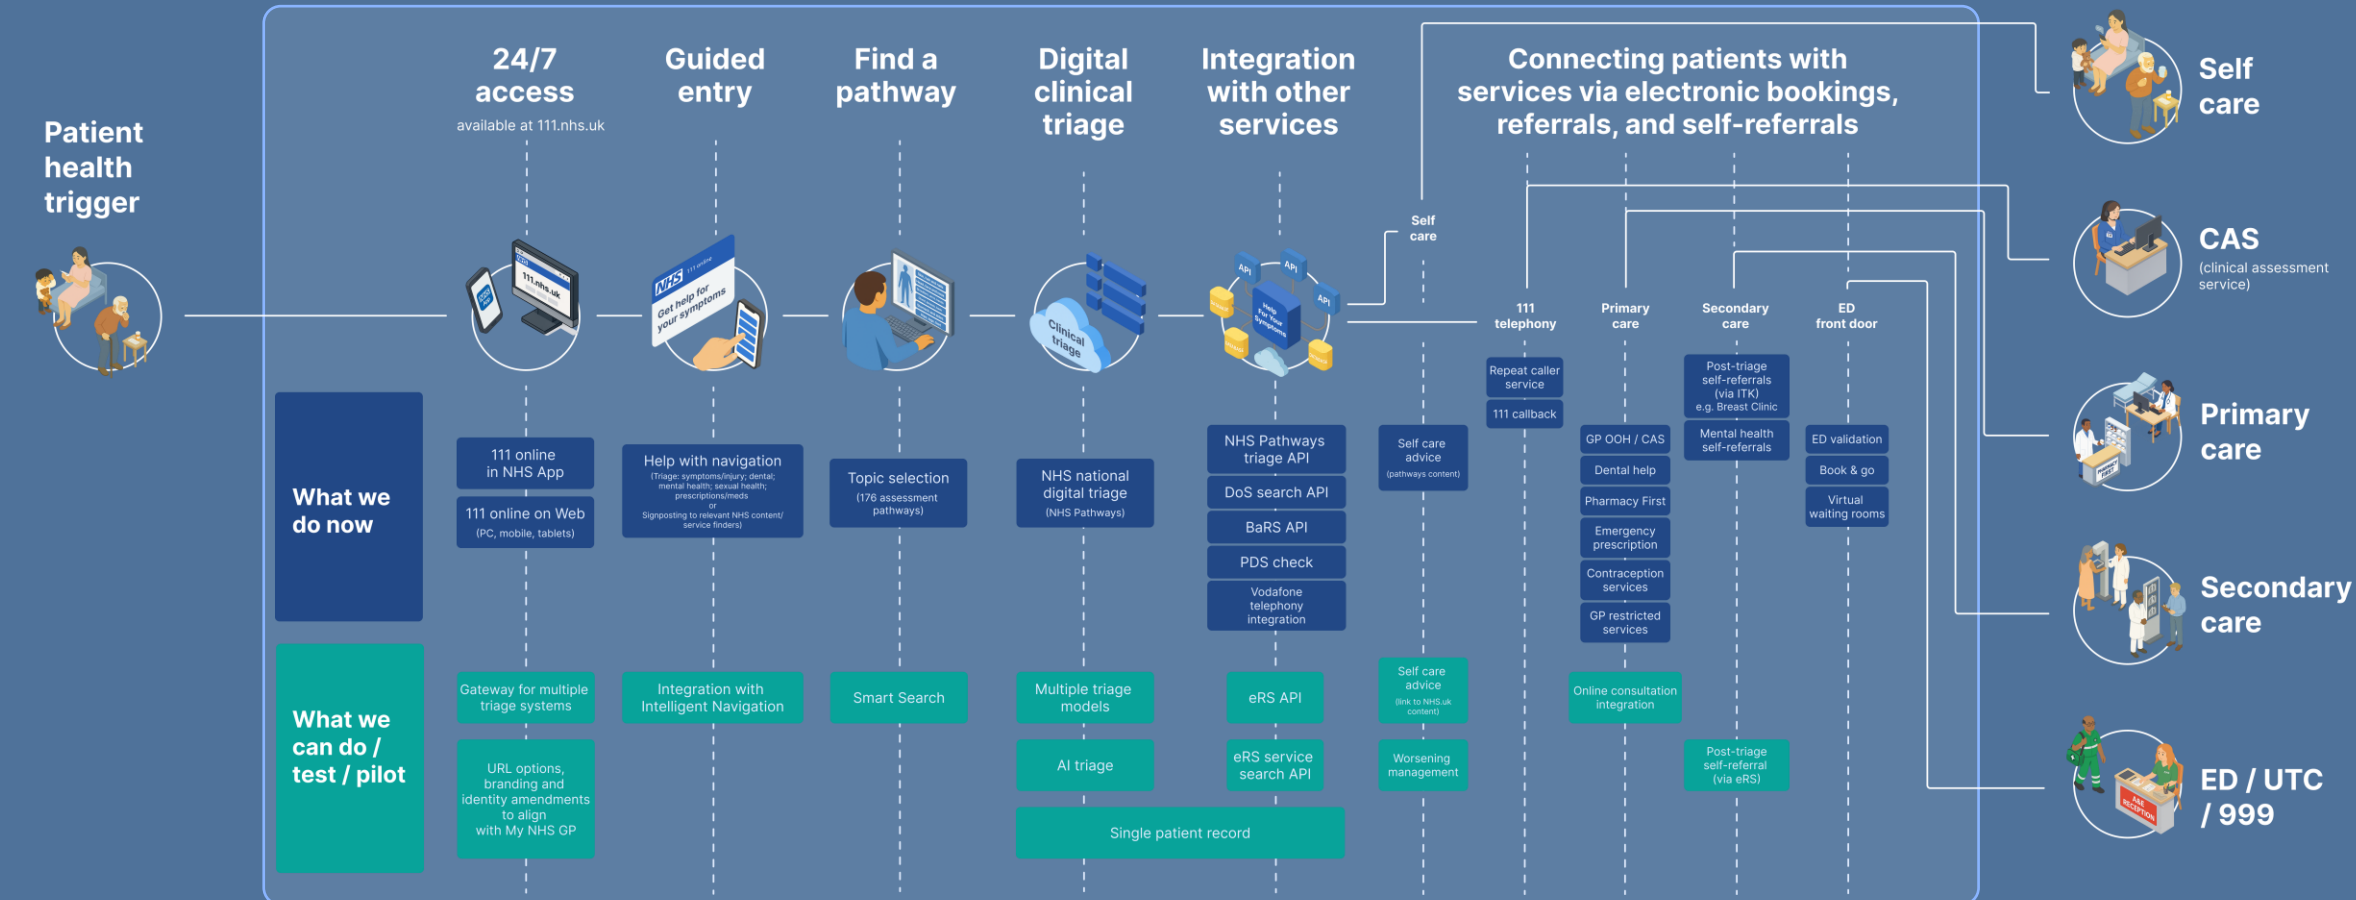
Patient health trigger

24/7 access
available at 111.nhs.uk

Guided entry

Find a pathway

Digital clinical triage

Integration with other services

Connecting patients with services via electronic bookings, referrals, and self-referrals

111.nhs.uk

NHS 111 online
Get help for your symptoms

Clinical triage

API
API
API
API
Help for Your Symptoms

Self care

111 telephony

Primary care

Secondary care

ED front door

What we do now

111 online in NHS App

111 online on Web
(PC, mobile, tablets)

Help with navigation
(Triage: symptoms/injury; dental; mental health; sexual health; prescriptions/meds
or
Signposting to relevant NHS content/ service finders)

Topic selection
(176 assessment pathways)

NHS national digital triage
(NHS Pathways)

NHS Pathways triage API

DoS search API

BaRS API

PDS check

Vodafone telephony integration

Self care advice
(pathways content)

Repeat caller service

111 callback

GP OOH / CAS

Dental help

Pharmacy First

Emergency prescription

Contraception services

GP restricted services

Post-triage self-referrals (via ITK) e.g. Breast Clinic

Mental health self-referrals

ED validation

Book & go

Virtual waiting rooms

What we can do / test / pilot

Gateway for multiple triage systems

URL options, branding and identity amendments to align with My NHS GP

Integration with Intelligent Navigation

Smart Search

Multiple triage models

AI triage

eRS API

eRS service search API

Single patient record

Self care advice
(link to NHS.uk content)

Worsening management

Online consultation integration

Post-triage self-referral (via eRS)

Self care

CAS
(clinical assessment service)

Primary care

Secondary care

A&E RECEPTION

ED / UTC / 999